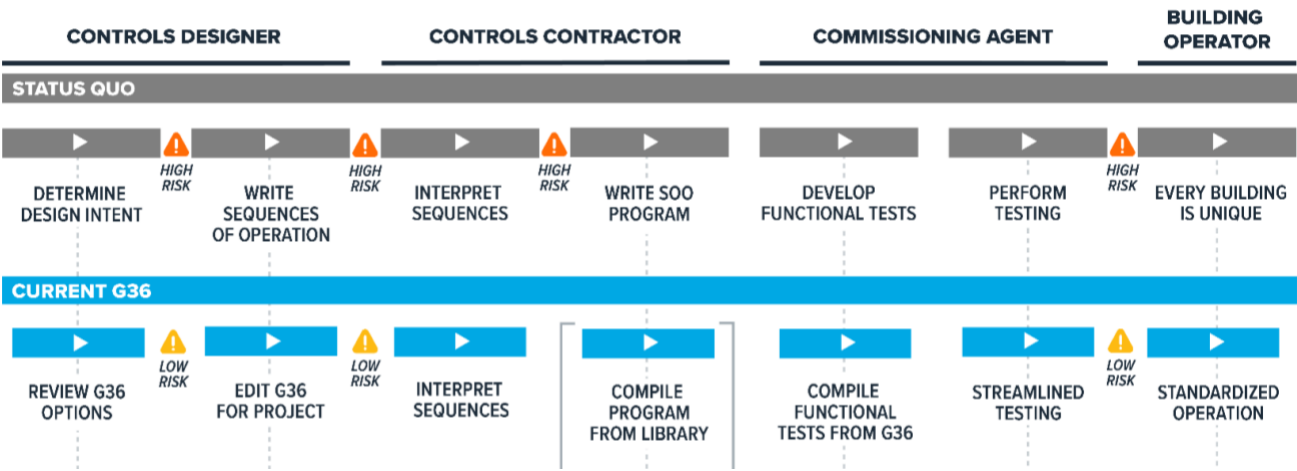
CONTROLS DESIGNER

CONTROLS CONTRACTOR

COMMISSIONING AGENT

BUILDING OPERATOR

STATUS QUO

DETERMINE DESIGN INTENT

HIGH RISK

WRITE SEQUENCES OF OPERATION

HIGH RISK

INTERPRET SEQUENCES

HIGH RISK

WRITE SOO PROGRAM

DEVELOP FUNCTIONAL TESTS

PERFORM TESTING

HIGH RISK

EVERY BUILDING IS UNIQUE

CURRENT G36

REVIEW G36 OPTIONS

LOW RISK

EDIT G36 FOR PROJECT

LOW RISK

INTERPRET SEQUENCES

COMPILE PROGRAM FROM LIBRARY

COMPILE FUNCTIONAL TESTS FROM G36

STREAMLINED TESTING

LOW RISK

STANDARDIZED OPERATION